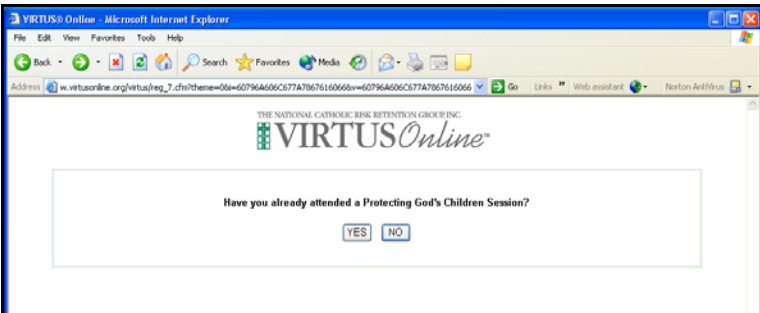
VIRTUS® Online - Microsoft Internet Explorer

File Edit View Favorites Tools Help

Back Search Favorites Media

Address w.virtusonline.org/virtus/reg_7.cfm?theme=0&i=60796A606C677A7867616066&v=60796A606C677A7867616066 Go Links Web assistant Norton AntiVirus

THE NATIONAL CATHOLIC RISK RETENTION GROUP, INC.
VIRTUS Online™

Have you already attended a Protecting God's Children Session?

YES NO